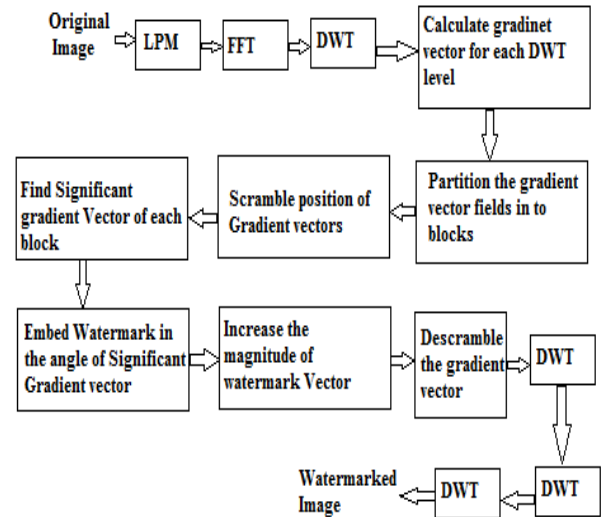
Original Image

LPM

FFT

DWT

Calculate gradinet vector for each DWT level

Partition the gradient vector fields in to blocks

Scramble position of Gradient vectors

Find Significant gradient Vector of each block

Embed Watermark in the angle of Significant Gradient vector

Increase the magnitude of watermark Vector

Descramble the gradient vector

DWT

DWT

DWT

Watermarked Image